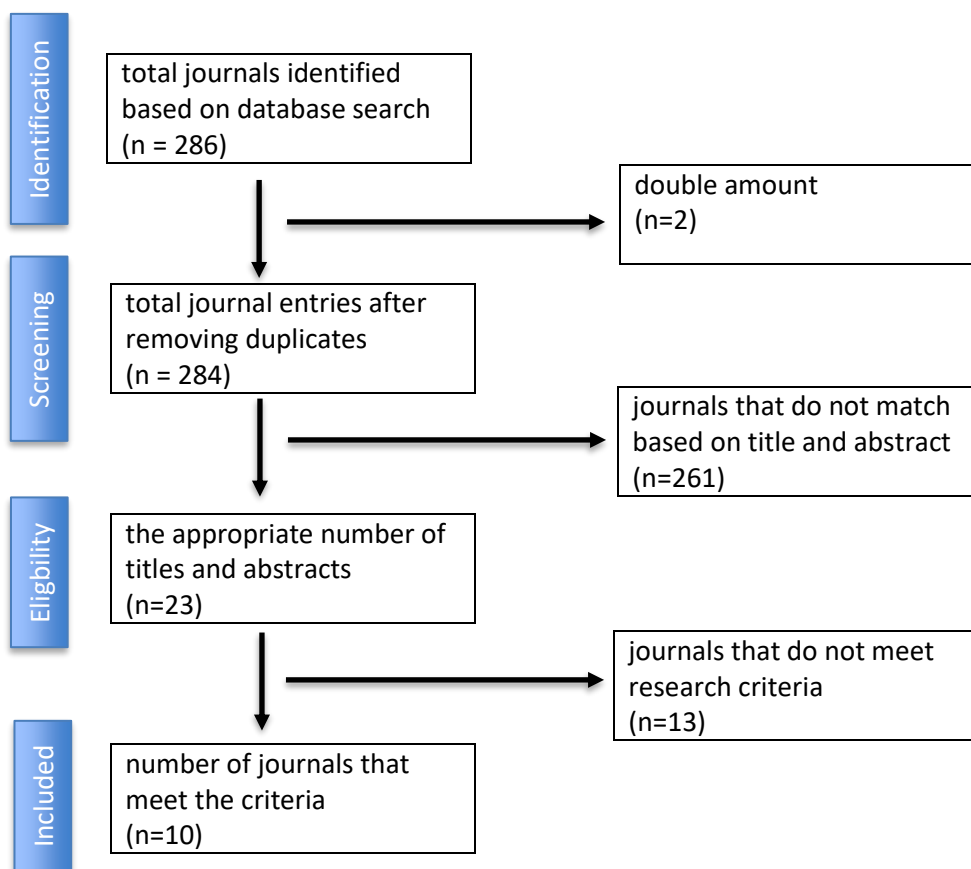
Identification

total journals identified based on database search (n = 286)

double amount (n=2)

Screening

total journal entries after removing duplicates (n = 284)

journals that do not match based on title and abstract (n=261)

Eligbility

the appropriate number of titles and abstracts (n=23)

journals that do not meet research criteria (n=13)

Included

number of journals that meet the criteria (n=10)